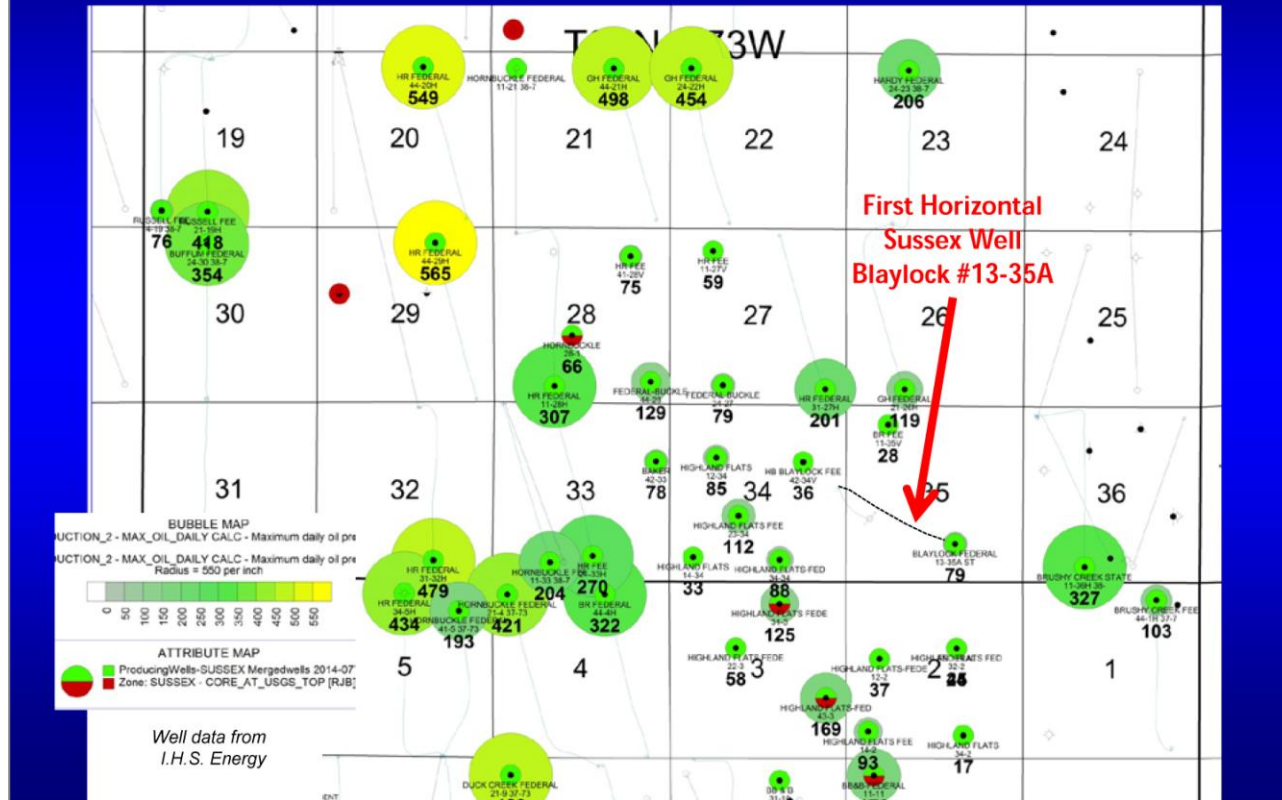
T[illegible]N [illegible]73W

HR FEDERAL 44-20H 549

HORNBUCKLE FEDERAL 11-21 38-7

GH FEDERAL 44-21H 498

GH FEDERAL 24-22H 454

HARDY FEDERAL 24-23 38-7 206

19 20 21 22 23 24

First Horizontal Sussex Well Blaylock #13-35A

RUSSELL FEE 4-19 38-7 76

RUSSELL FEE 21-19H 418

BUFFUM FEDERAL 24-30 38-7 354

HR FEDERAL 44-29H 565

HR FEE 41-28V 75

HR FEE 11-27V 59

30 29 28 27 26 25

HORNBUCKLE 28-1 66

HR FEDERAL 11-28H 307

FEDERAL BUCKLE 44-28 129

FEDERAL BUCKLE 24-27 79

HR FEDERAL 31-27H 201

GH FEDERAL 21-26H 119

BR FEE 11-35V 28

BAKER 42-33 78

HIGHLAND FLATS 12-34 85

HB BLAYLOCK FEE 42-34V 36

31 32 33 34 35 36

HIGHLAND FLATS FEE 23-34 112

BUBBLE MAP
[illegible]DUCTION_2 - MAX_OIL_DAILY CALC - Maximum daily oil pr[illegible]
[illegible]DUCTION_2 - MAX_OIL_DAILY CALC - Maximum daily oil pr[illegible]
Radius = 550 per inch

0 50 100 150 200 250 300 350 400 450 500 550

ATTRIBUTE MAP
ProducingWells-SUSSEX Mergedwells 2014-07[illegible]
Zone: SUSSEX - CORE_AT_USGS_TOP [RJB]

Well data from I.H.S. Energy

HR FEDERAL 31-32H 479

HR FEDERAL 34-5H 434

HORNBUCKLE FEDERAL 41-5 37-73 193

HORNBUCKLE FEDERAL 21-4 37-73 421

HORNBUCKLE FEDERAL 11-33 38-7 204

BR FEE 34-33H 270

BR FEDERAL 44-4H 322

HIGHLAND FLATS 14-34 33

HIGHLAND FLATS-FED 34-34 88

HIGHLAND FLATS FEDE 34-3 125

BLAYLOCK FEDERAL 13-35A ST 79

BRUSHY CREEK STATE 11-36H 36- 327

BRUSHY CREEK FEE 44-1H 37-7 103

5 4 3 2 1

HIGHLAND FLATS FEDE 22-3 58

HIGHLAND FLATS-FEDE 12-2 37

HIGHLAND FLATS FED 32-2 25 35

HIGHLAND FLATS-FED 43-3 169

HIGHLAND FLATS FEE 14-2 93

HIGHLAND FLATS 34-2 17

DUCK CREEK FEDERAL 21-9 37-73

BB & B 31-1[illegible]

BB&B FEDERAL 11-11

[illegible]ENT